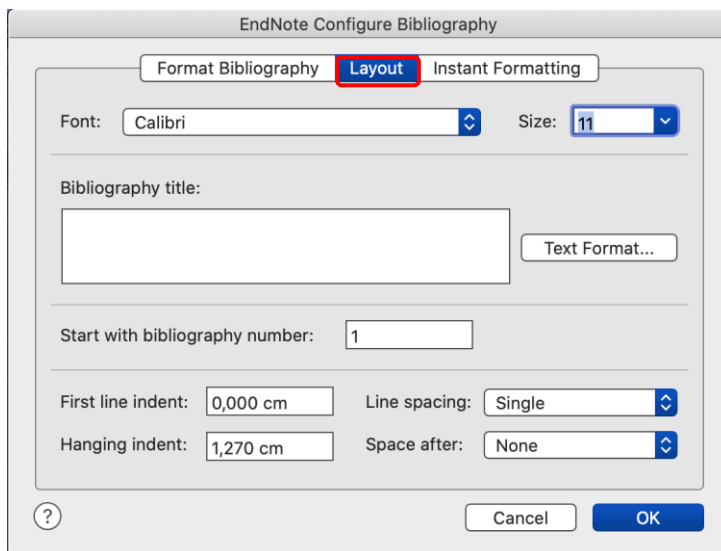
EndNote Configure Bibliography

Format Bibliography | Layout | Instant Formatting

Font: Calibri

Size: 11

Bibliography title:

Text Format...

Start with bibliography number: 1

First line indent: 0,000 cm

Line spacing: Single

Hanging indent: 1,270 cm

Space after: None

?

Cancel

OK